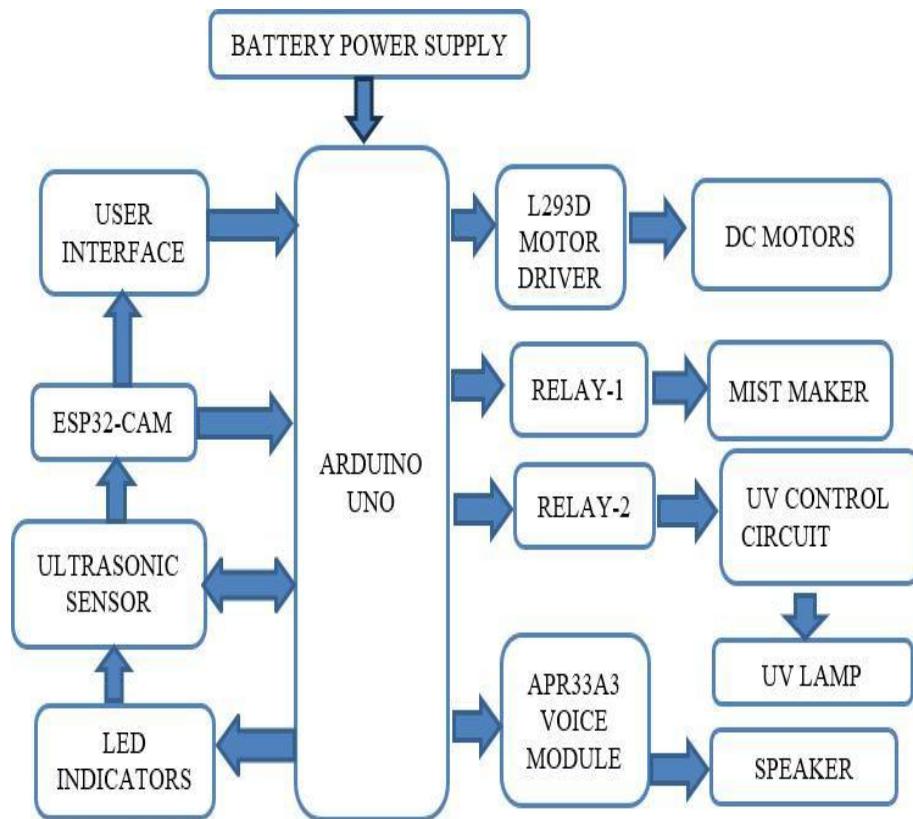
BATTERY POWER SUPPLY

USER INTERFACE

ESP32-CAM

ULTRASONIC SENSOR

LED INDICATORS

ARDUINO UNO

L293D MOTOR DRIVER

DC MOTORS

RELAY-1

MIST MAKER

RELAY-2

UV CONTROL CIRCUIT

UV LAMP

APR33A3 VOICE MODULE

SPEAKER